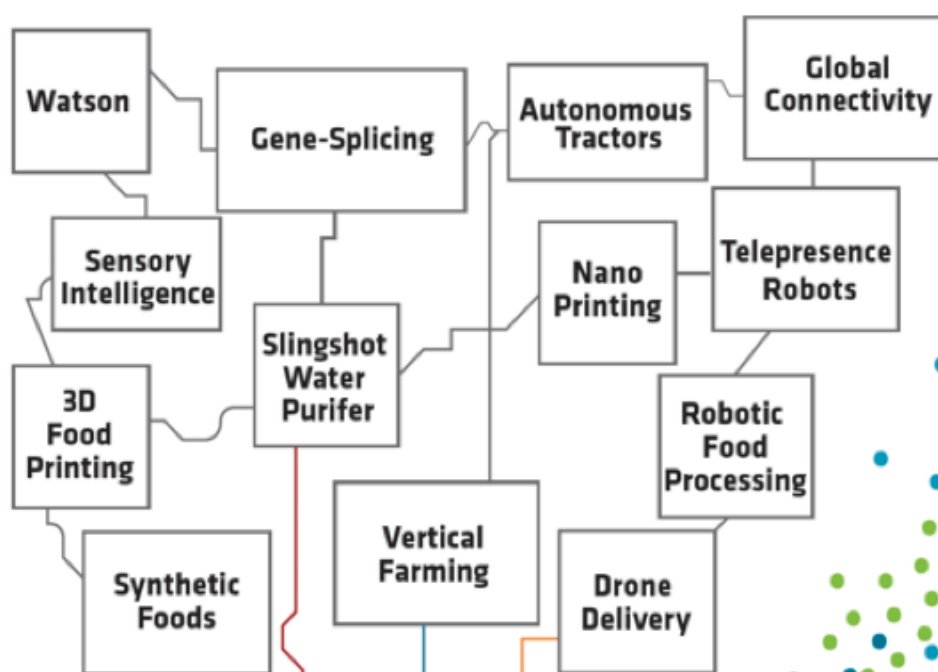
Watson

Gene-Splicing

Autonomous Tractors

Global Connectivity

Sensory Intelligence

Nano Printing

Telepresence Robots

Slingshot Water Purifer

3D Food Printing

Robotic Food Processing

Vertical Farming

Synthetic Foods

Drone Delivery